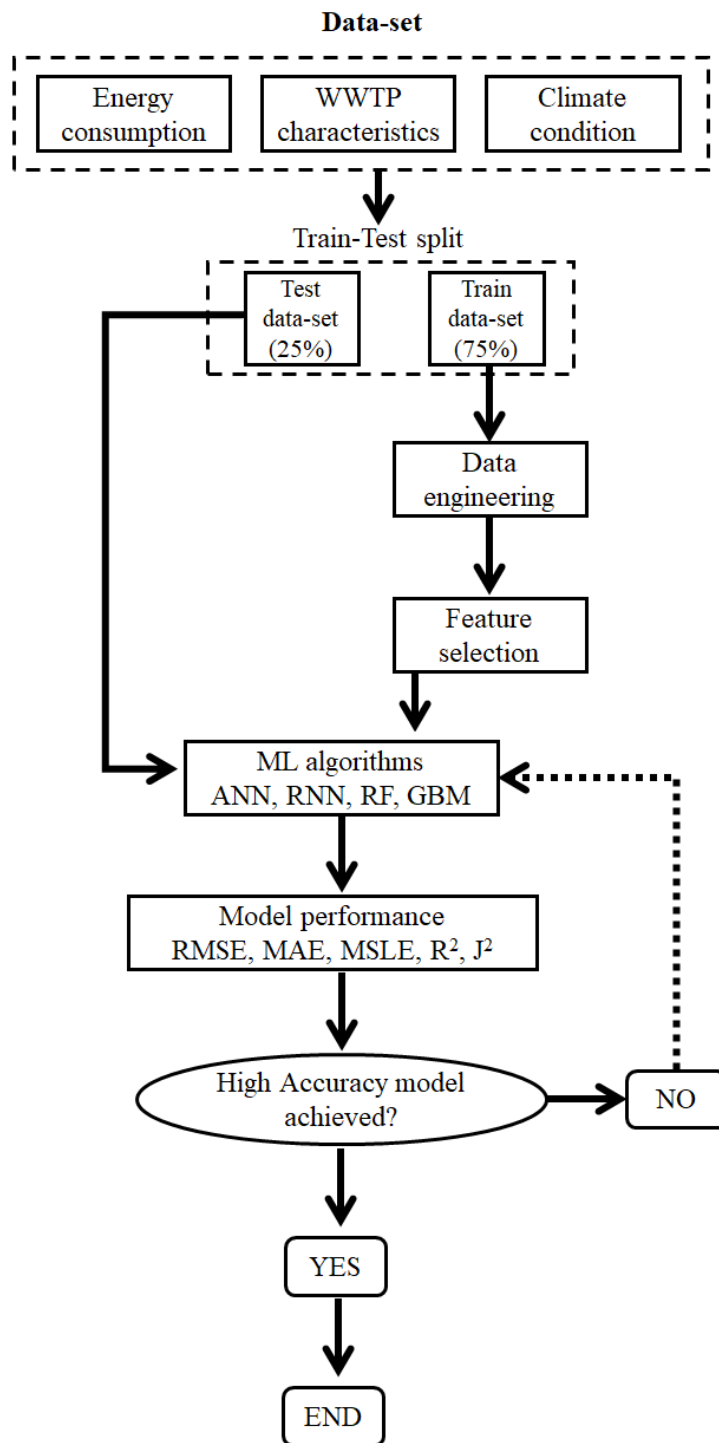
Data-set

Energy consumption

WWTP characteristics

Climate condition

Train-Test split

Test data-set (25%)

Train data-set (75%)

Data engineering

Feature selection

ML algorithms ANN, RNN, RF, GBM

Model performance RMSE, MAE, MSLE, $R^2$, $J^2$

High Accuracy model achieved?

NO

YES

END